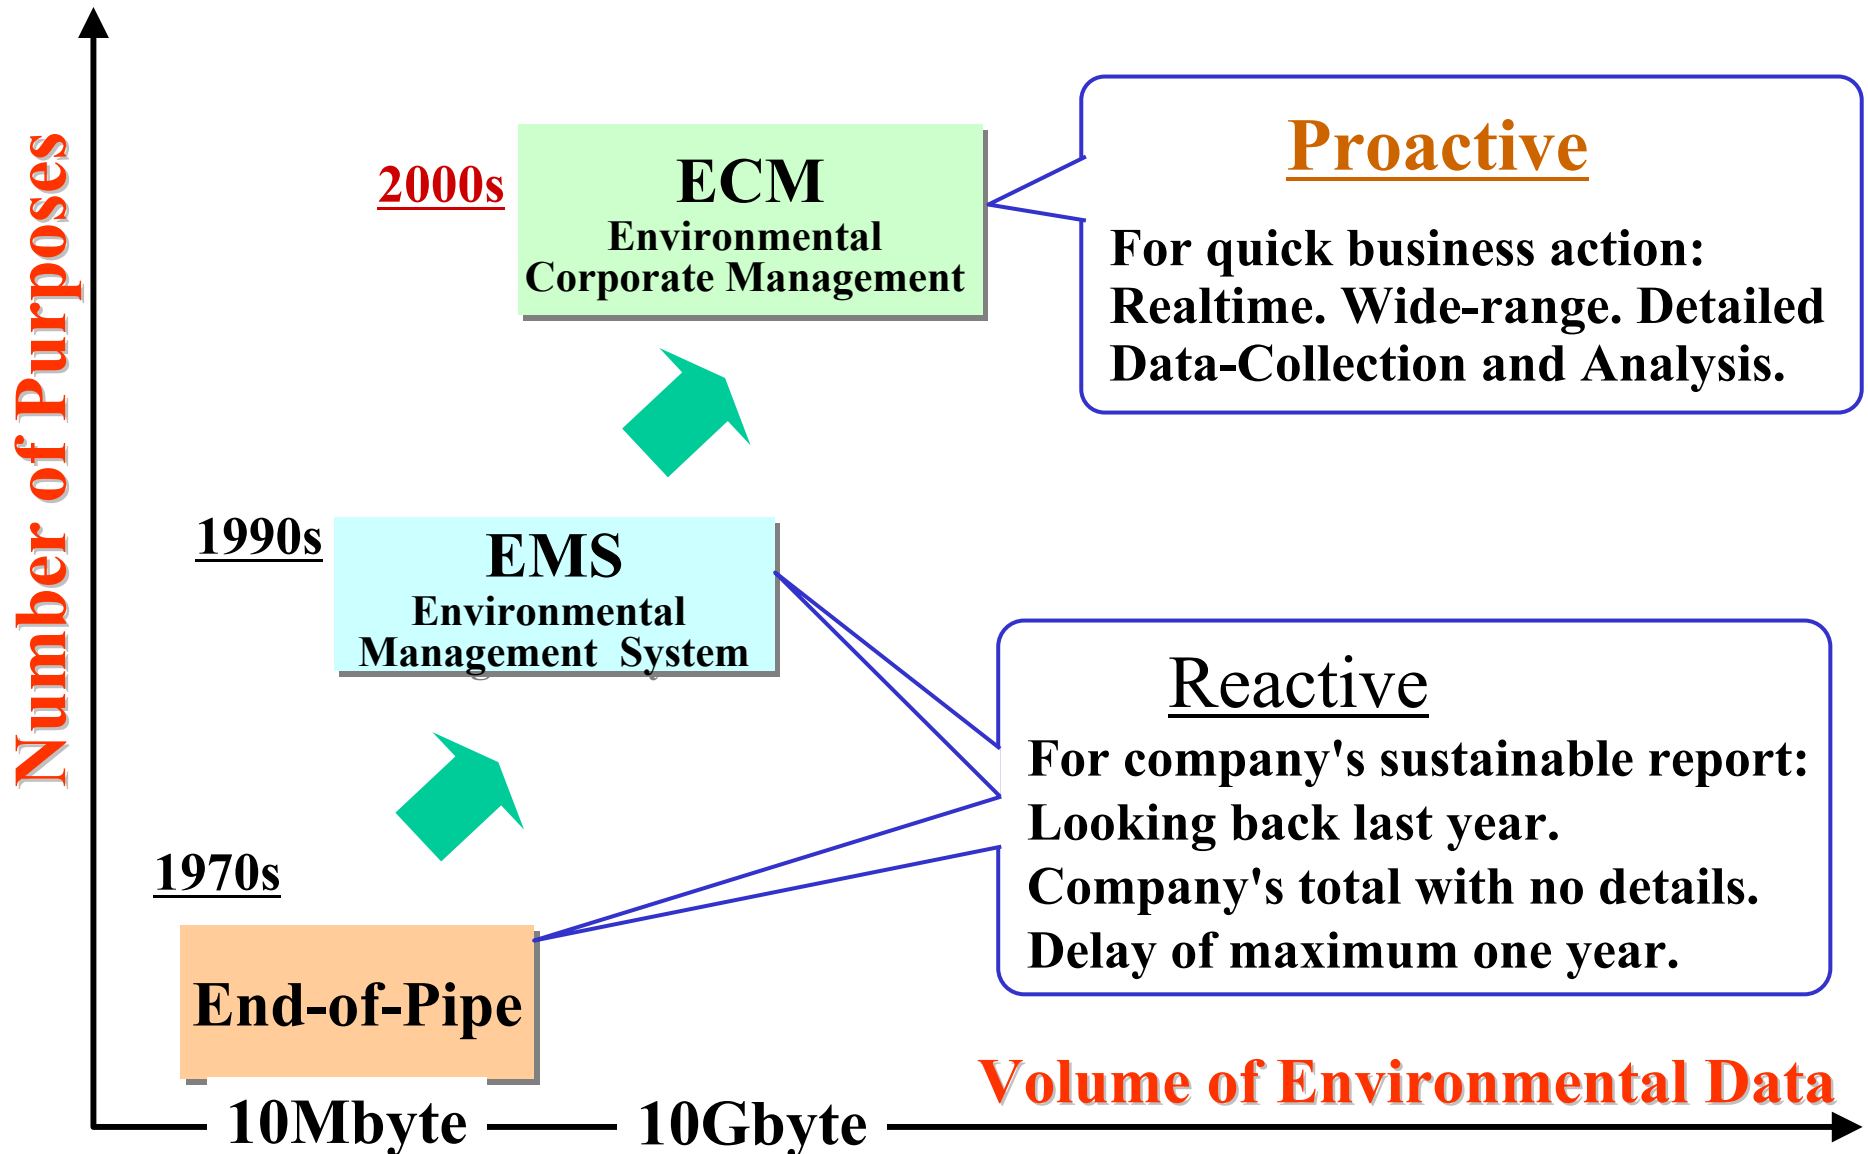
Number of Purposes

2000s

ECM
Environmental
Corporate Management

Proactive

For quick business action:
Realtime. Wide-range. Detailed
Data-Collection and Analysis.

1990s

EMS
Environmental
Management System

Reactive

For company's sustainable report:
Looking back last year.
Company's total with no details.
Delay of maximum one year.

1970s

End-of-Pipe

Volume of Environmental Data

10Mbyte 10Gbyte